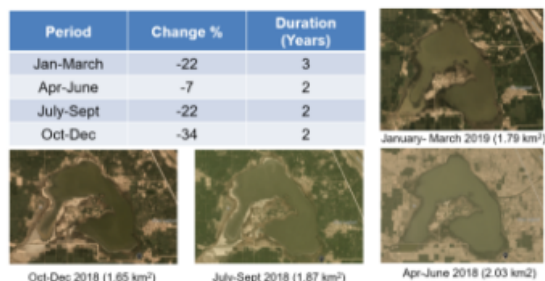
| Period | Change % | Duration (Years) |
|---|---|---|
| Jan-March | -22 | 3 |
| Apr-June | -7 | 2 |
| July-Sept | -22 | 2 |
| Oct-Dec | -34 | 2 |

January- March 2019 (1.79 km$^2$)

Oct-Dec 2018 (1.65 km$^2$)

July-Sept 2018 (1.87 km$^2$)

Apr-June 2018 (2.03 km2)